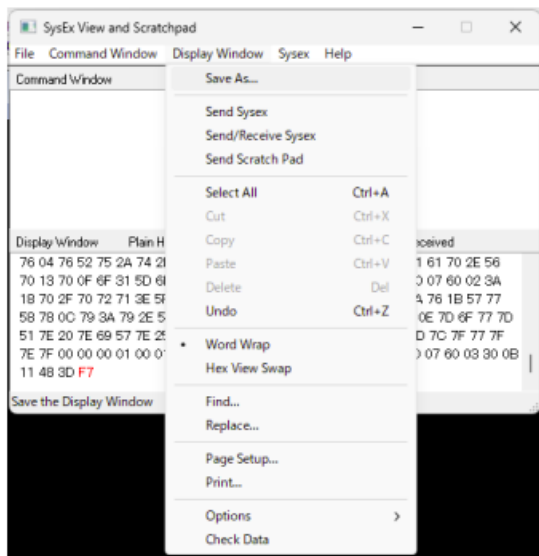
SysEx View and Scratchpad

File Command Window Display Window Sysex Help

Command Window

Save As...

Send Sysex
Send/Receive Sysex
Send Scratch Pad

Select All Ctrl+A
Cut Ctrl+X
Copy Ctrl+C
Paste Ctrl+V
Delete Del
Undo Ctrl+Z

• Word Wrap
Hex View Swap

Find...
Replace...

Page Setup...
Print...

Options >
Check Data

Display Window Plain H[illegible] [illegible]eceived

76 04 76 52 75 2A 74 2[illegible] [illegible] 1 61 70 2E 56
70 13 70 0F 6F 31 5D 6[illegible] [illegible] 0 07 60 02 3A
18 70 2F 70 72 71 3E 5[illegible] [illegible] A 76 1B 57 77
58 78 0C 79 3A 79 2E 5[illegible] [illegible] 0E 7D 6F 77 7D
51 7E 20 7E 69 57 7E 2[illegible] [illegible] D 7C 7F 77 7F
7E 7F 00 00 00 01 00 0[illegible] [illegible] 0 07 60 03 30 0B
11 48 3D F7

Save the Display Window